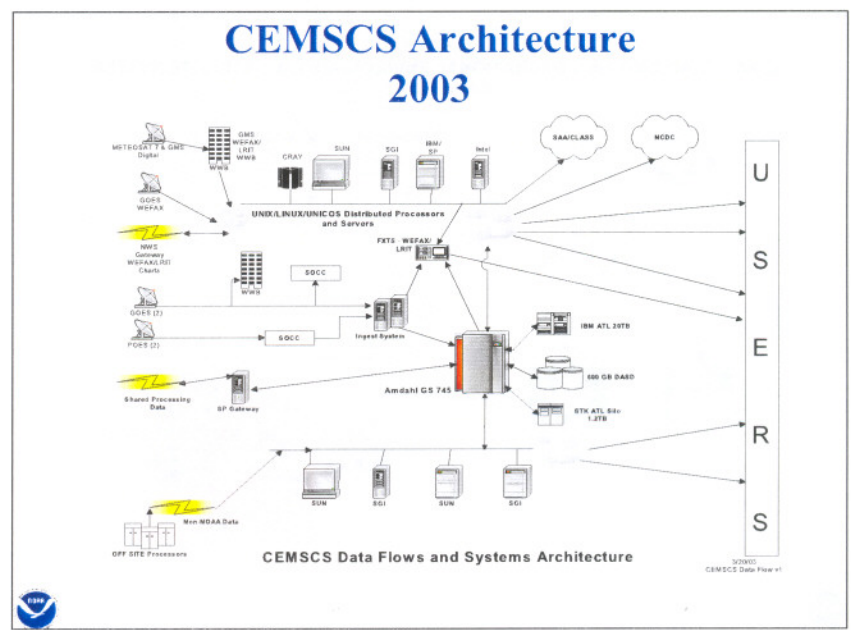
CEMSCS Architecture
2003

METEOSAT 7 & GMS Digital

GMS WEFAX/ LRIT WWB

WWB

CRAY

SUN

SGI

IBM/ SP

Intel

SAA/CLASS

NCDC

GOES WEFAX

UNIX/LINUX/UNICOS Distributed Processors and Servers

NWS Gateway WEFAX/LRIT Charts

FXTS WEFAX/ LRIT

WWB

SOCC

GOES (2)

POES (2)

SOCC

Ingest System

IBM ATL 20TB

600 GB DASD

Shared Processing Data

SP Gateway

Amdahl GS 745

STK ATL Silo 1.2TB

SUN

SGI

SUN

SGI

Non-NOAA Data

OFF SITE Processors

CEMSCS Data Flows and Systems Architecture

U
S
E
R
S

3/20/03
CEMSCS Data Flow v1

NOAA